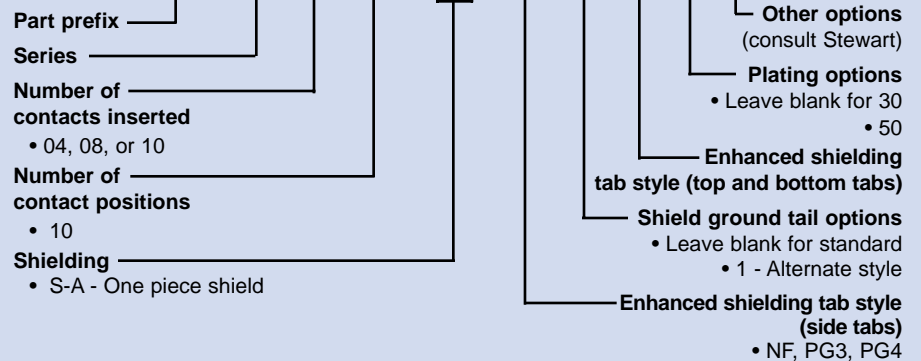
Part prefix

Series

Number of contacts inserted
• 04, 08, or 10

Number of contact positions
• 10

Shielding
• S-A - One piece shield

Other options
(consult Stewart)

Plating options
• Leave blank for 30
• 50

Enhanced shielding tab style (top and bottom tabs)

Shield ground tail options
• Leave blank for standard
• 1 - Alternate style

Enhanced shielding tab style (side tabs)
• NF, PG3, PG4